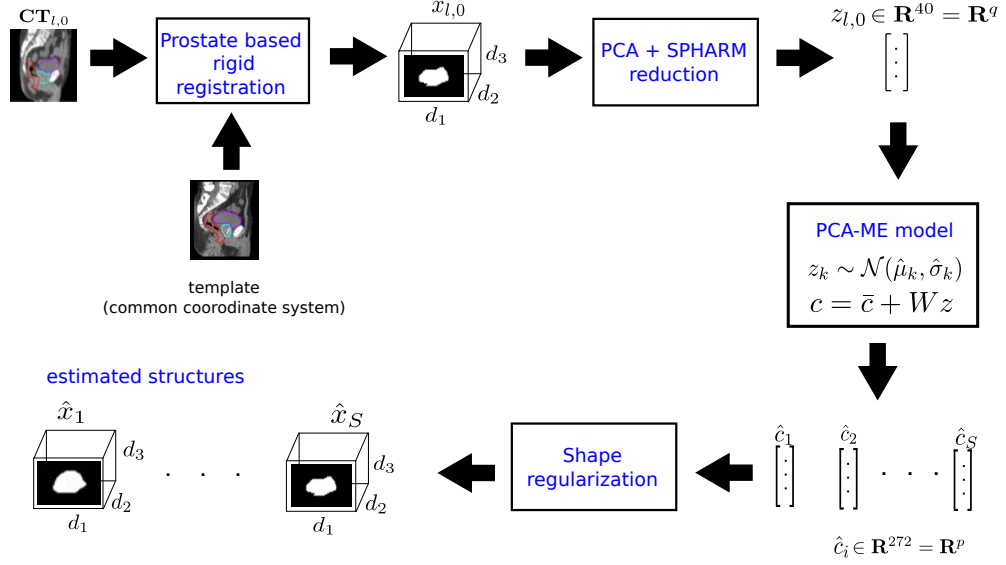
$\mathbf{CT}_{l,0}$

Prostate based rigid registration

$x_{l,0}$

$d_3$

$d_2$

$d_1$

PCA + SPHARM reduction

$z_{l,0} \in \mathbf{R}^{40} = \mathbf{R}^q$

template
(common coorodinate system)

PCA-ME model

$z_k \sim \mathcal{N}(\hat{\mu}_k, \hat{\sigma}_k)$

$c = \bar{c} + Wz$

estimated structures

$\hat{x}_1$

$d_3$

$d_2$

$d_1$

. . . .

$\hat{x}_S$

$d_3$

$d_2$

$d_1$

Shape regularization

$\hat{c}_1$ $\hat{c}_2$ . . . . $\hat{c}_S$

$\hat{c}_i \in \mathbf{R}^{272} = \mathbf{R}^p$